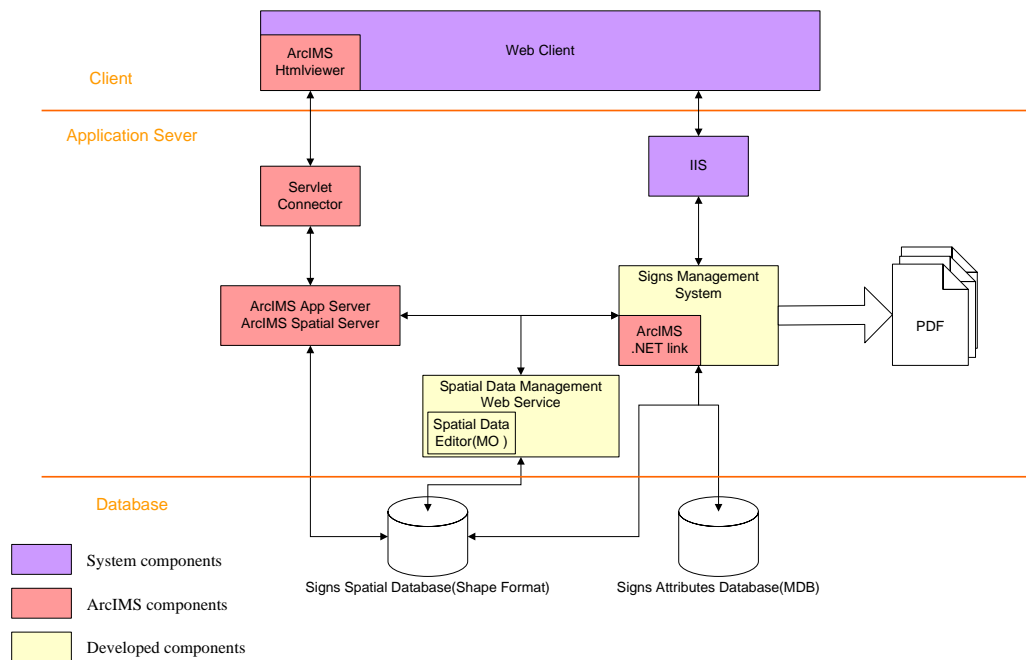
Web Client

ArcIMS Htmlviewer

Client

Application Sever

IIS

Servlet Connector

Signs Management System

ArcIMS App Server
ArcIMS Spatial Server

ArcIMS .NET link

PDF

Spatial Data Management Web Service

Spatial Data Editor(MO )

Database

Signs Spatial Database(Shape Format)

Signs Attributes Database(MDB)

System components

ArcIMS components

Developed components